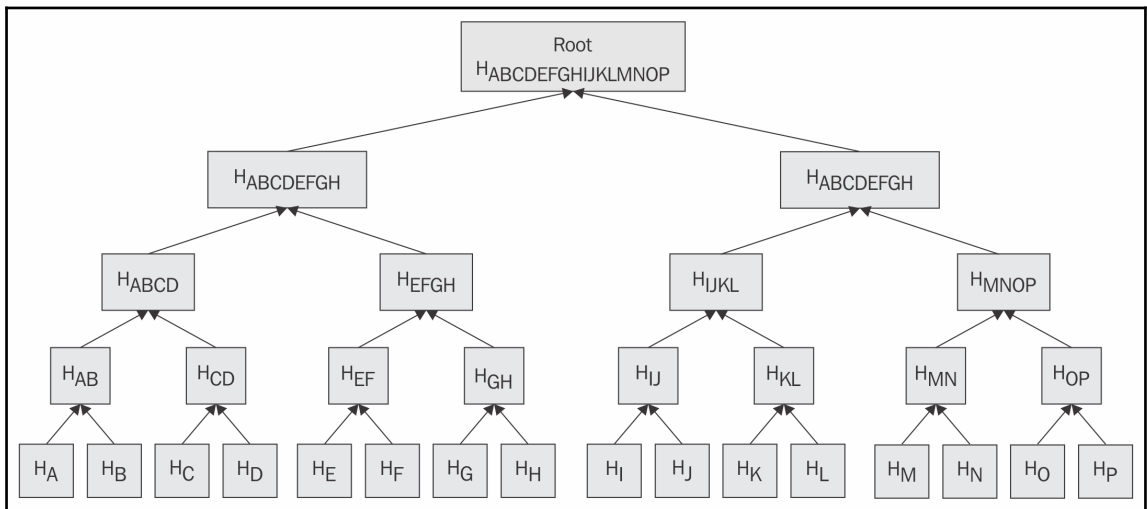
Root
$H_{ABCDEFGHIJKLMNOP}$

$H_{ABCDEFGH}$

$H_{ABCDEFGH}$

$H_{ABCD}$

$H_{EFGH}$

$H_{IJKL}$

$H_{MNOP}$

$H_{AB}$

$H_{CD}$

$H_{EF}$

$H_{GH}$

$H_{IJ}$

$H_{KL}$

$H_{MN}$

$H_{OP}$

$H_A$

$H_B$

$H_C$

$H_D$

$H_E$

$H_F$

$H_G$

$H_H$

$H_I$

$H_J$

$H_K$

$H_L$

$H_M$

$H_N$

$H_O$

$H_P$